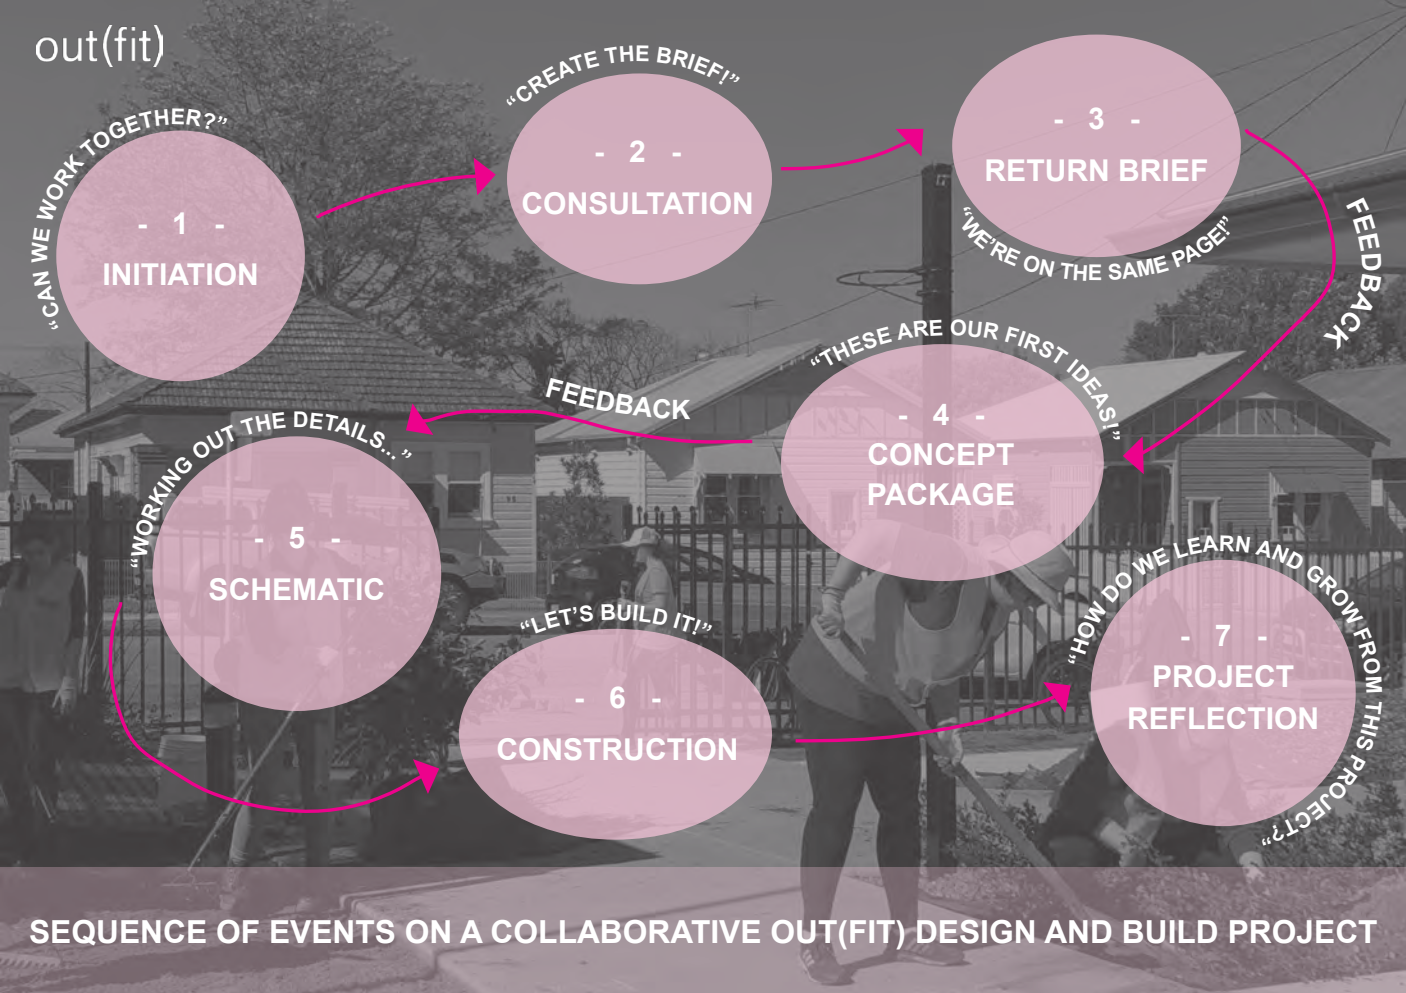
out(fit)

"CAN WE WORK TOGETHER?"

- 1 -
INITIATION

"CREATE THE BRIEF!"

- 2 -
CONSULTATION

- 3 -
RETURN BRIEF

"WE'RE ON THE SAME PAGE!"

FEEDBACK

"THESE ARE OUR FIRST IDEAS!"

- 4 -
CONCEPT PACKAGE

FEEDBACK

"WORKING OUT THE DETAILS..."

- 5 -
SCHEMATIC

"LET'S BUILD IT!"

- 6 -
CONSTRUCTION

"HOW DO WE LEARN AND GROW FROM THIS PROJECT?"

- 7 -
PROJECT REFLECTION

SEQUENCE OF EVENTS ON A COLLABORATIVE OUT(FIT) DESIGN AND BUILD PROJECT